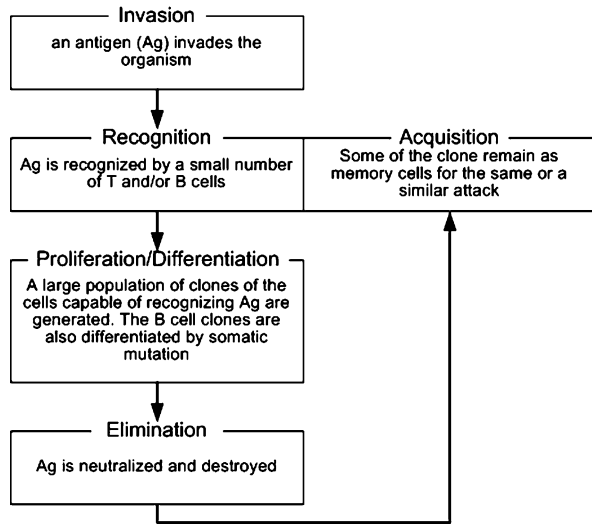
Invasion

an antigen (Ag) invades the organism

Recognition

Ag is recognized by a small number of T and/or B cells

Acquisition

Some of the clone remain as memory cells for the same or a similar attack

Proliferation/Differentiation

A large population of clones of the cells capable of recognizing Ag are generated. The B cell clones are also differentiated by somatic mutation

Elimination

Ag is neutralized and destroyed